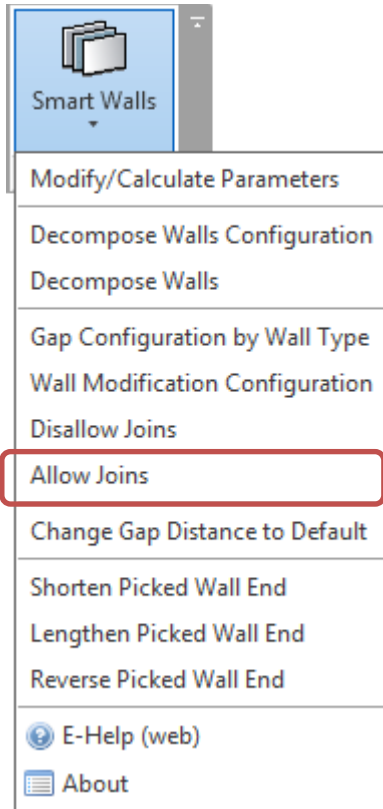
Smart Walls

Modify/Calculate Parameters

Decompose Walls Configuration
Decompose Walls

Gap Configuration by Wall Type
Wall Modification Configuration
Disallow Joins
Allow Joins
Change Gap Distance to Default

Shorten Picked Wall End
Lengthen Picked Wall End
Reverse Picked Wall End

E-Help (web)
About